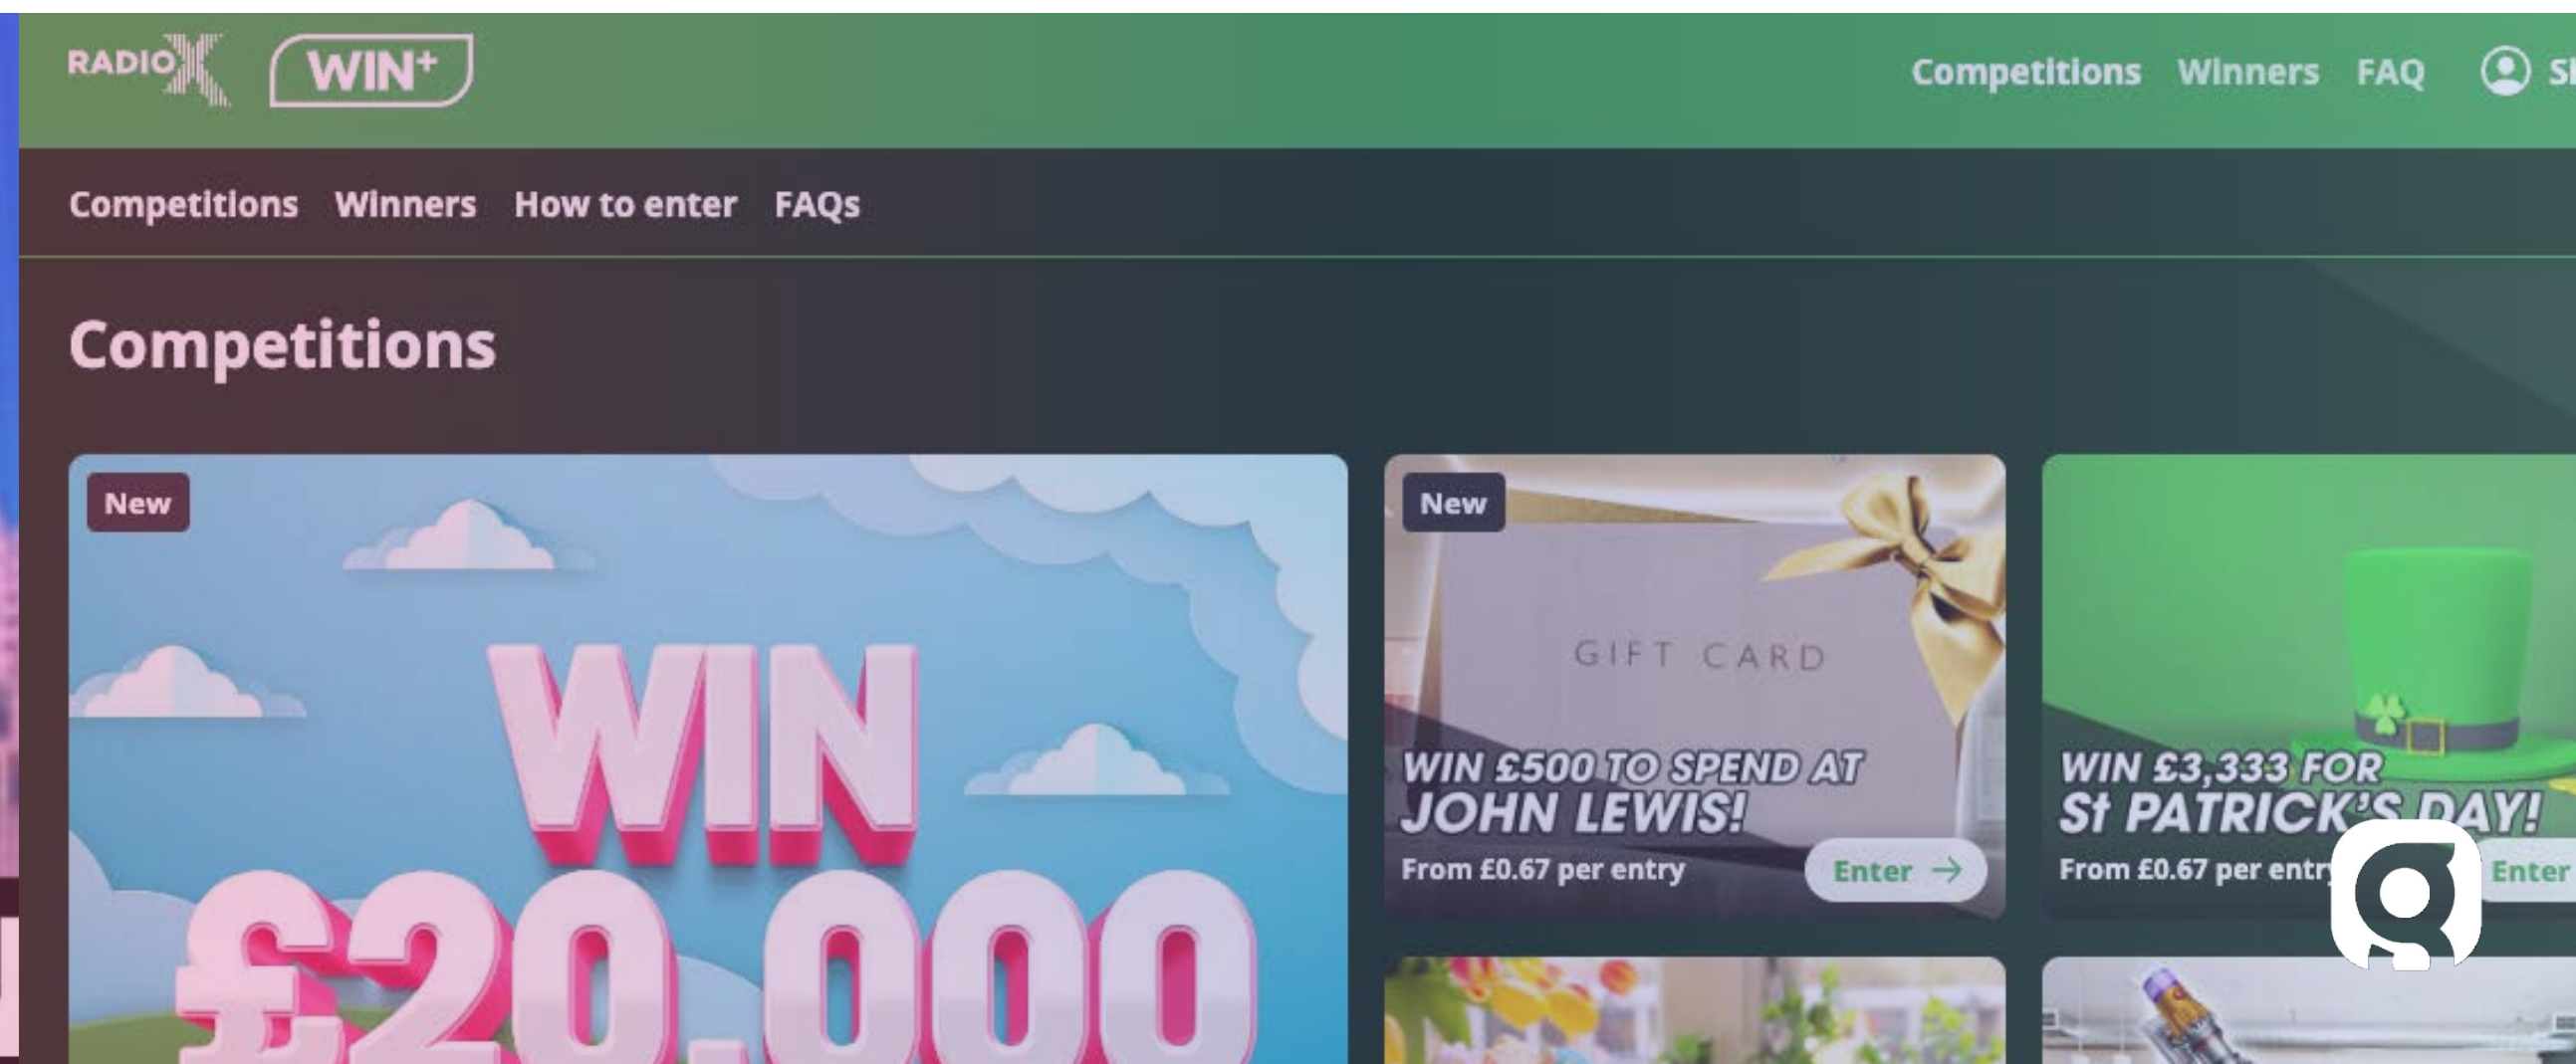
RADIO X WIN+

Competitions Winners FAQ Si

Competitions Winners How to enter FAQs

Competitions

New

WIN £20,000

New

GIFT CARD

WIN £500 TO SPEND AT JOHN LEWIS!

From £0.67 per entry

Enter →

WIN £3,333 FOR St PATRICK'S DAY!

From £0.67 per entr

Enter